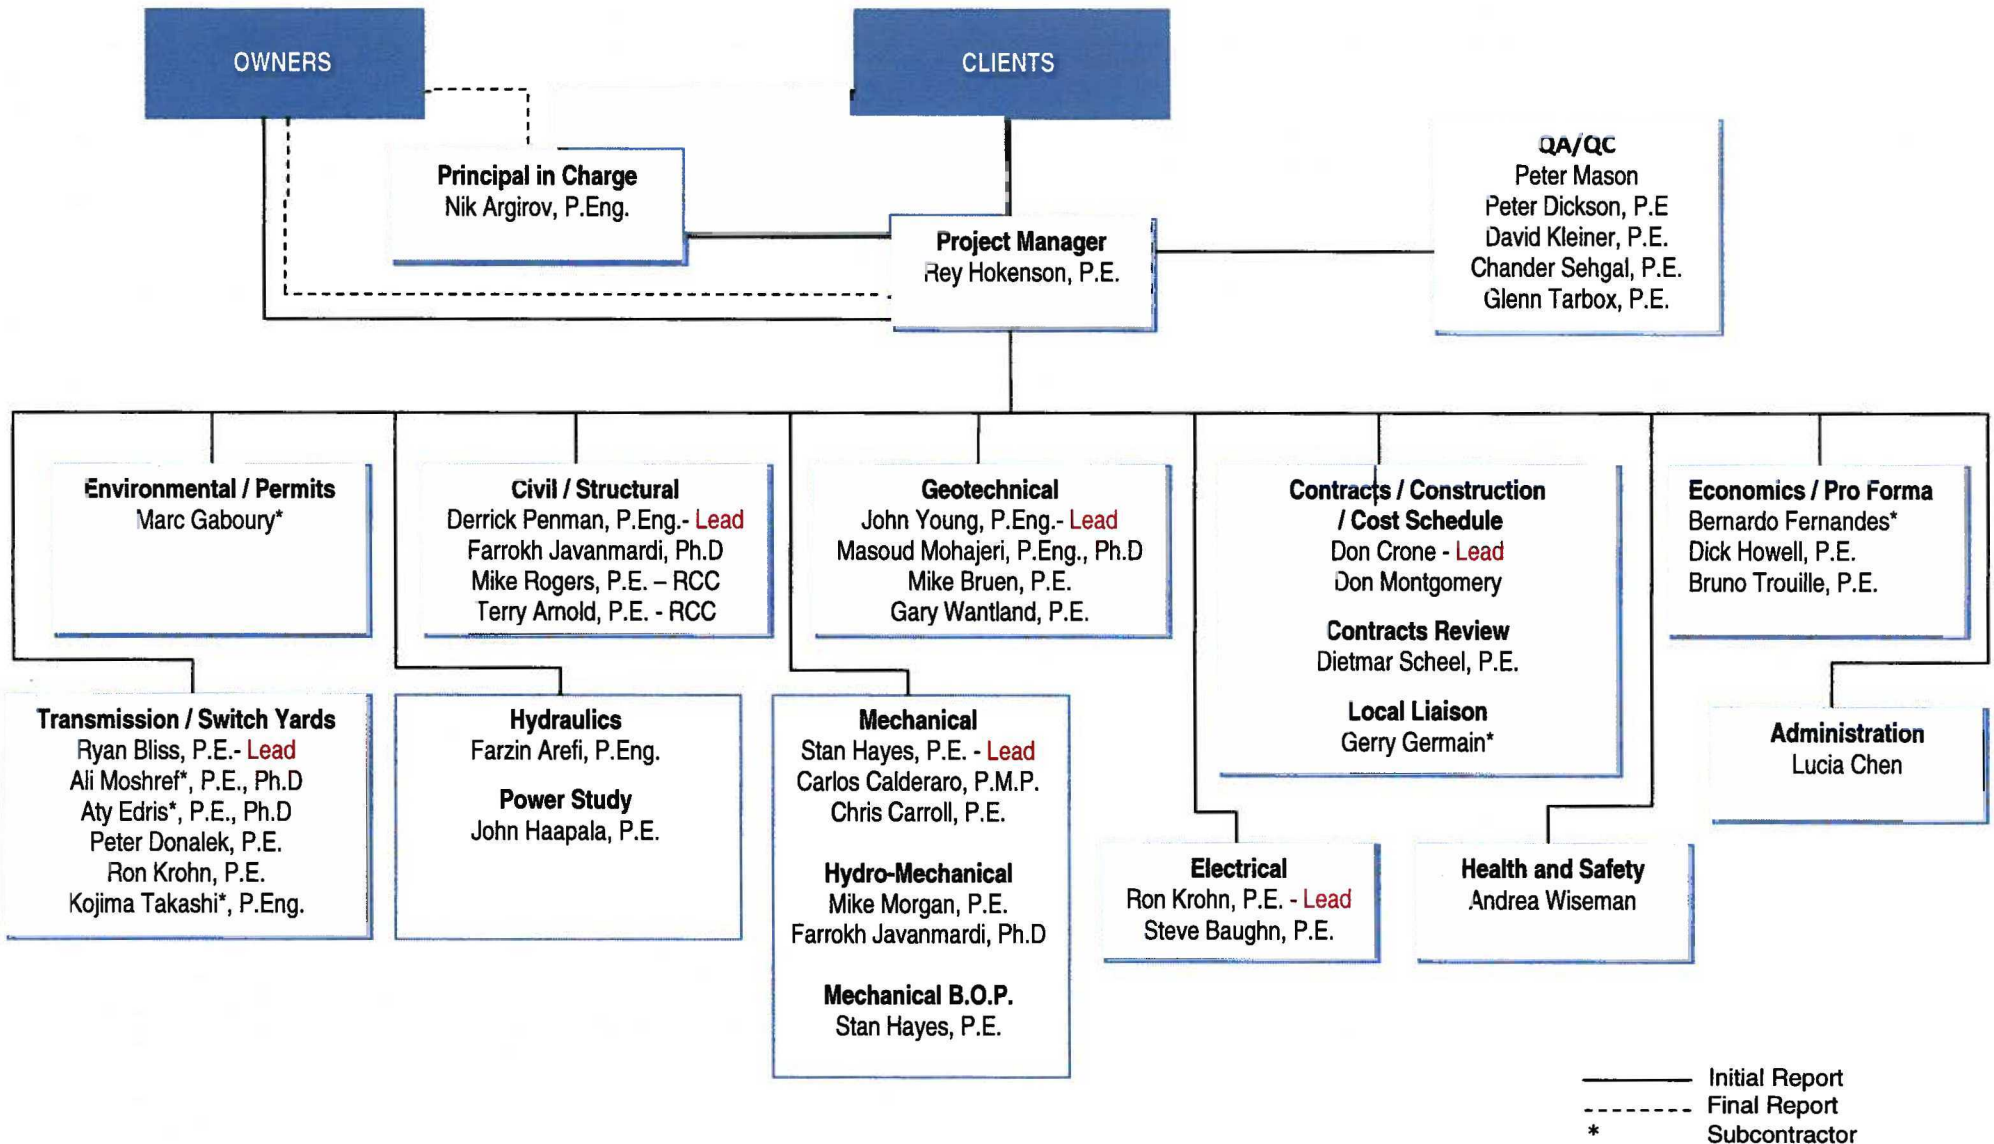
OWNERS

CLIENTS

Principal in Charge
Nik Argirov, P.Eng.

Project Manager
Rey Hokenson, P.E.

QA/QC
Peter Mason
Peter Dickson, P.E
David Kleiner, P.E.
Chander Sehgal, P.E.
Glenn Tarbox, P.E.

Environmental / Permits
Marc Gaboury*

Civil / Structural
Derrick Penman, P.Eng.- Lead
Farrokh Javanmardi, Ph.D
Mike Rogers, P.E. – RCC
Terry Arnold, P.E. - RCC

Geotechnical
John Young, P.Eng.- Lead
Masoud Mohajeri, P.Eng., Ph.D
Mike Bruen, P.E.
Gary Wantland, P.E.

Contracts / Construction / Cost Schedule
Don Crone - Lead
Don Montgomery

Contracts Review
Dietmar Scheel, P.E.

Local Liaison
Gerry Germain*

Economics / Pro Forma
Bernardo Fernandes*
Dick Howell, P.E.
Bruno Trouille, P.E.

Transmission / Switch Yards
Ryan Bliss, P.E.- Lead
Ali Moshref*, P.E., Ph.D
Aty Edris*, P.E., Ph.D
Peter Donalek, P.E.
Ron Krohn, P.E.
Kojima Takashi*, P.Eng.

Hydraulics
Farzin Arefi, P.Eng.

Power Study
John Haapala, P.E.

Mechanical
Stan Hayes, P.E. - Lead
Carlos Calderaro, P.M.P.
Chris Carroll, P.E.

Hydro-Mechanical
Mike Morgan, P.E.
Farrokh Javanmardi, Ph.D

Mechanical B.O.P.
Stan Hayes, P.E.

Administration
Lucia Chen

Electrical
Ron Krohn, P.E. - Lead
Steve Baughn, P.E.

Health and Safety
Andrea Wiseman

Initial Report
Final Report
* Subcontractor